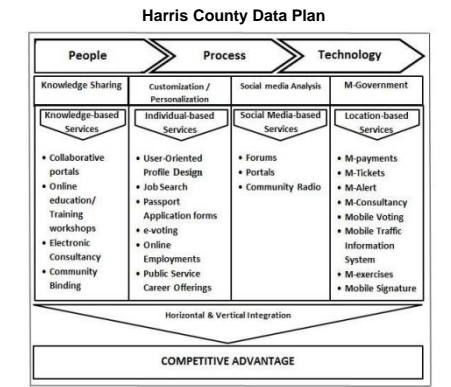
Harris County Data Plan

People

Process

Technology

Knowledge Sharing

Knowledge-based Services

- Collaborative portals
- Online education/ Training workshops
- Electronic Consultancy
- Community Binding

Customization / Personalization

Individual-based Services

- User-Oriented Profile Design
- Job Search
- Passport Application forms
- e-voting
- Online Employments
- Public Service Career Offerings

Social media Analysis

Social Media-based Services

- Forums
- Portals
- Community Radio

M-Government

Location-based Services

- M-payments
- M-Tickets
- M-Alert
- M-Consultancy
- Mobile Voting
- Mobile Traffic Information System
- M-exercises
- Mobile Signature

Horizontal & Vertical Integration

COMPETITIVE ADVANTAGE